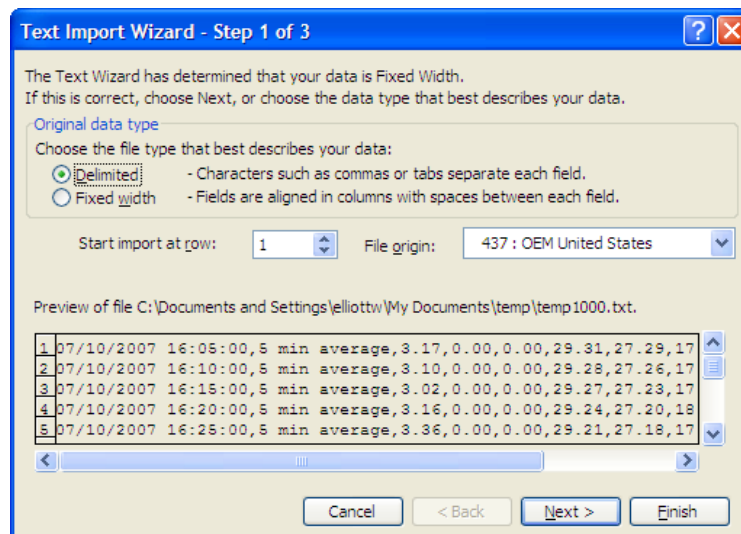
Text Import Wizard - Step 1 of 3

The Text Wizard has determined that your data is Fixed Width.
If this is correct, choose Next, or choose the data type that best describes your data.

Original data type
Choose the file type that best describes your data:
Delimited - Characters such as commas or tabs separate each field.
Fixed width - Fields are aligned in columns with spaces between each field.

Start import at row: 1 File origin: 437 : OEM United States

Preview of file C:\Documents and Settings\elliottw\My Documents\temp\temp1000.txt.

1 07/10/2007 16:05:00,5 min average,3.17,0.00,0.00,29.31,27.29,17
2 07/10/2007 16:10:00,5 min average,3.10,0.00,0.00,29.28,27.26,17
3 07/10/2007 16:15:00,5 min average,3.02,0.00,0.00,29.27,27.23,17
4 07/10/2007 16:20:00,5 min average,3.16,0.00,0.00,29.24,27.20,18
5 07/10/2007 16:25:00,5 min average,3.36,0.00,0.00,29.21,27.18,17

Cancel < Back Next > Finish